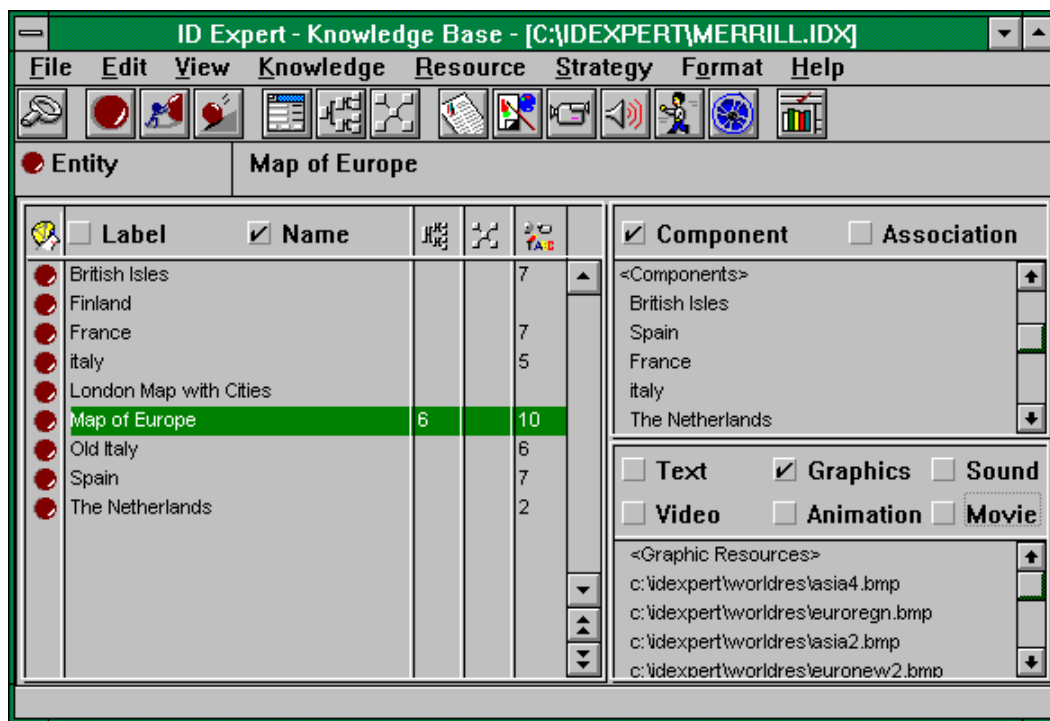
ID Expert - Knowledge Base - [C:\IDEXPERT\MERRILL.IDX]

File Edit View Knowledge Resource Strategy Format Help

Entity | Map of Europe

| | Label | Name | | | |
|---|---|---|---|---|---|
| | British Isles | | | 7 |
| | Finland | | | |
| | France | | | 7 |
| | italy | | | 5 |
| | London Map with Cities | | | |
| | Map of Europe | 6 | | 10 |
| | Old Italy | | | 6 |
| | Spain | | | 7 |
| | The Netherlands | | | 2 |

Component Association

<Components>
British Isles
Spain
France
italy
The Netherlands

Text Graphics Sound
Video Animation Movie

<Graphic Resources>
c:\idexpert\worldres\asia4.bmp
c:\idexpert\worldres\euroregn.bmp
c:\idexpert\worldres\asia2.bmp
c:\idexpert\worldres\euronew2.bmp